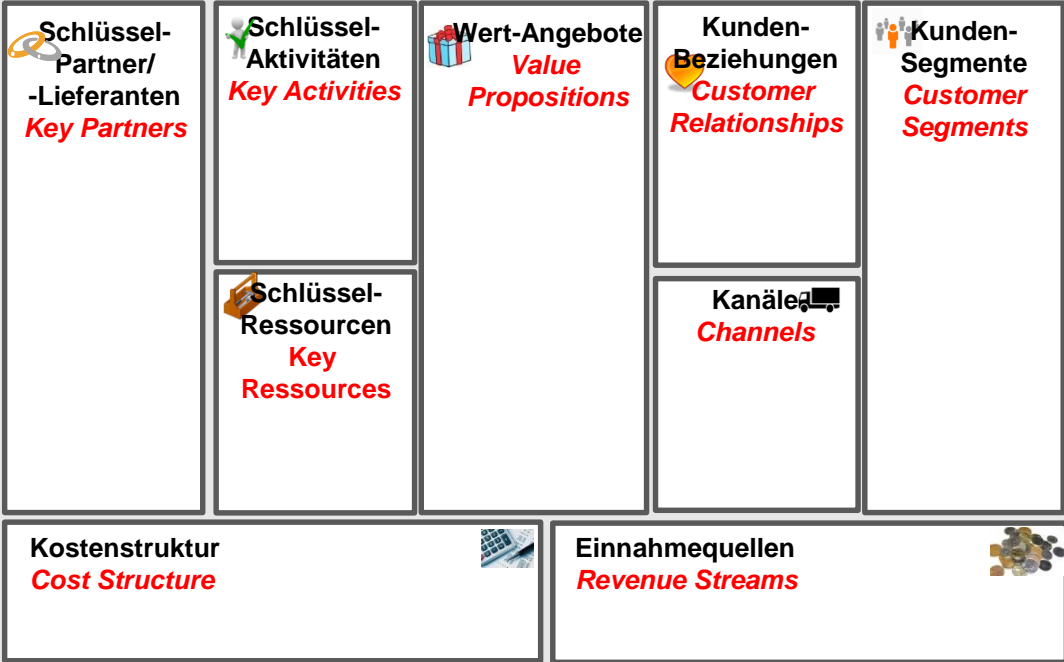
Schlüssel-Partner/ -Lieferanten
Key Partners

Schlüssel-Aktivitäten
Key Activities

Schlüssel-Ressourcen
Key Ressources

Wert-Angebote
Value Propositions

Kunden-Beziehungen
Customer Relationships

Kanäle
Channels

Kunden-Segmente
Customer Segments

Kostenstruktur
Cost Structure

Einnahmequellen
Revenue Streams